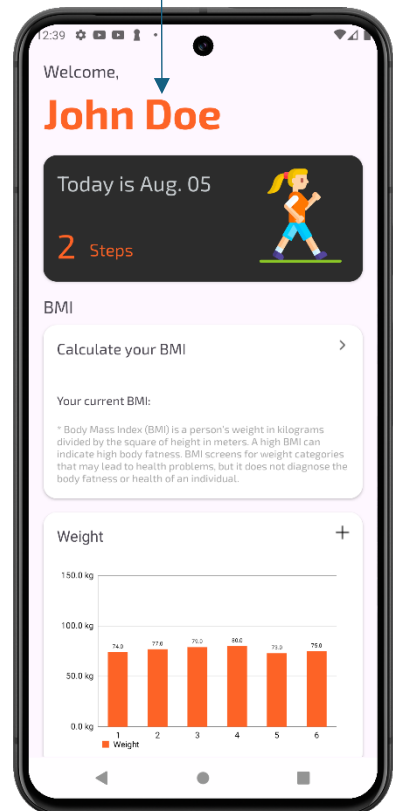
12:39

Welcome,

John Doe

Today is Aug. 05

2 Steps

BMI

Calculate your BMI

Your current BMI:

* Body Mass Index (BMI) is a person's weight in kilograms divided by the square of height in meters. A high BMI can indicate high body fatness. BMI screens for weight categories that may lead to health problems, but it does not diagnose the body fatness or health of an individual.

Weight

+

150.0 kg
100.0 kg
50.0 kg
0.0 kg

74.0
77.0
79.0
80.0
73.0
75.0

1 2 3 4 5 6

Weight